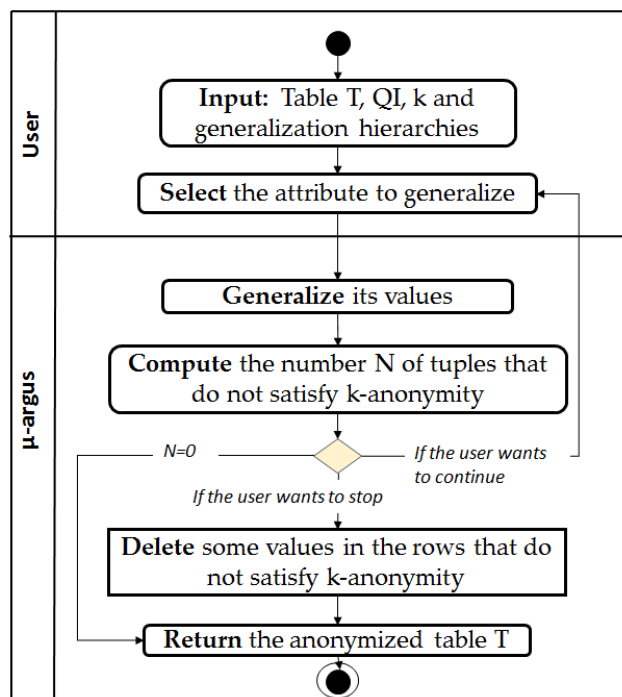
User

Input: Table T, QI, k and generalization hierarchies

Select the attribute to generalize

μ-argus

Generalize its values

Compute the number N of tuples that do not satisfy k-anonymity

N=0

If the user wants to continue

If the user wants to stop

Delete some values in the rows that do not satisfy k-anonymity

Return the anonymized table T